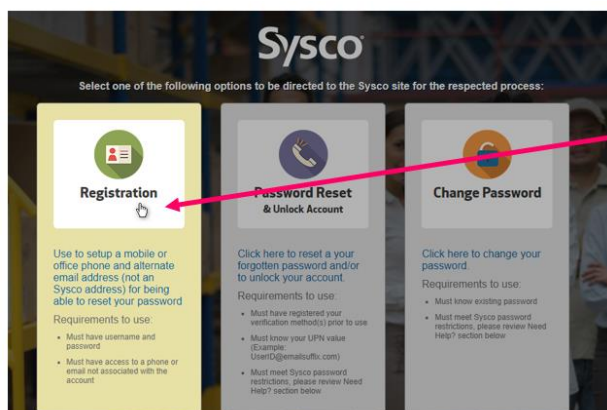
Sysco

Select one of the following options to be directed to the Sysco site for the respected process:

Registration

Use to setup a mobile or office phone and alternate email address (not an Sysco address) for being able to reset your password

Requirements to use:

- Must have username and password
- Must have access to a phone or email not associated with the account

Password Reset
& Unlock Account

Click here to reset a your forgotten password and/or to unlock your account.

Requirements to use:

- Must have registered your verification method(s) prior to use
- Must know your UPN value (Example: UserID@emailsuffix.com)
- Must meet Sysco password restrictions, please review Need Help? section below

Change Password

Click here to change your password.

Requirements to use:

- Must know existing password
- Must meet Sysco password restrictions, please review Need Help? section below